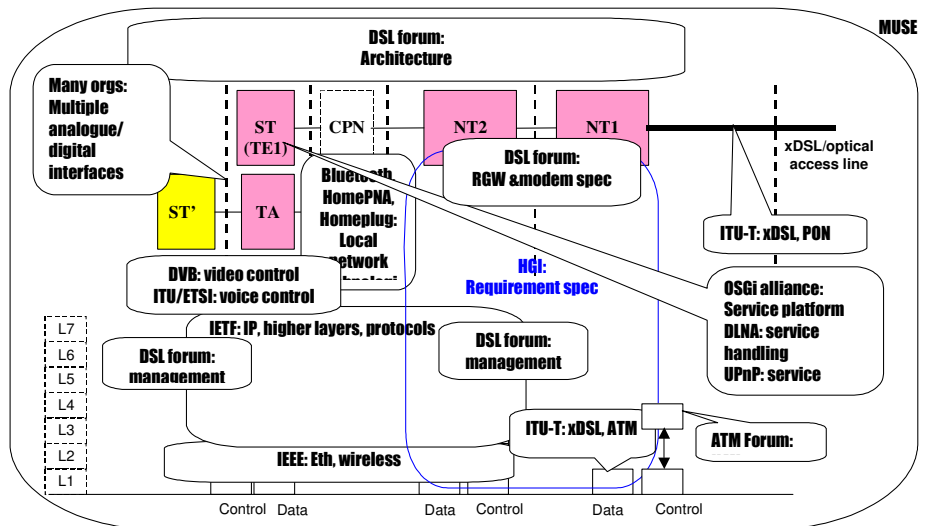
MUSE

DSL forum: Architecture

Many orgs: Multiple analogue/ digital interfaces

ST (TE1)

CPN

NT2

NT1

xDSL/optical access line

DSL forum: RGW &modem spec

ST'

TA

Bluetooth, HomePNA, Homeplug: Local network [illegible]

ITU-T: xDSL, PON

DVB: video control
ITU/ETSI: voice control

HGI: Requirement spec

OSGi alliance: Service platform
DLNA: service handling
UPnP: service

IETF: IP, higher layers, protocols

DSL forum: management

DSL forum: management

L7
L6
L5
L4
L3
L2
L1

ITU-T: xDSL, ATM

ATM Forum:

IEEE: Eth, wireless

Control Data Data Control Data Control